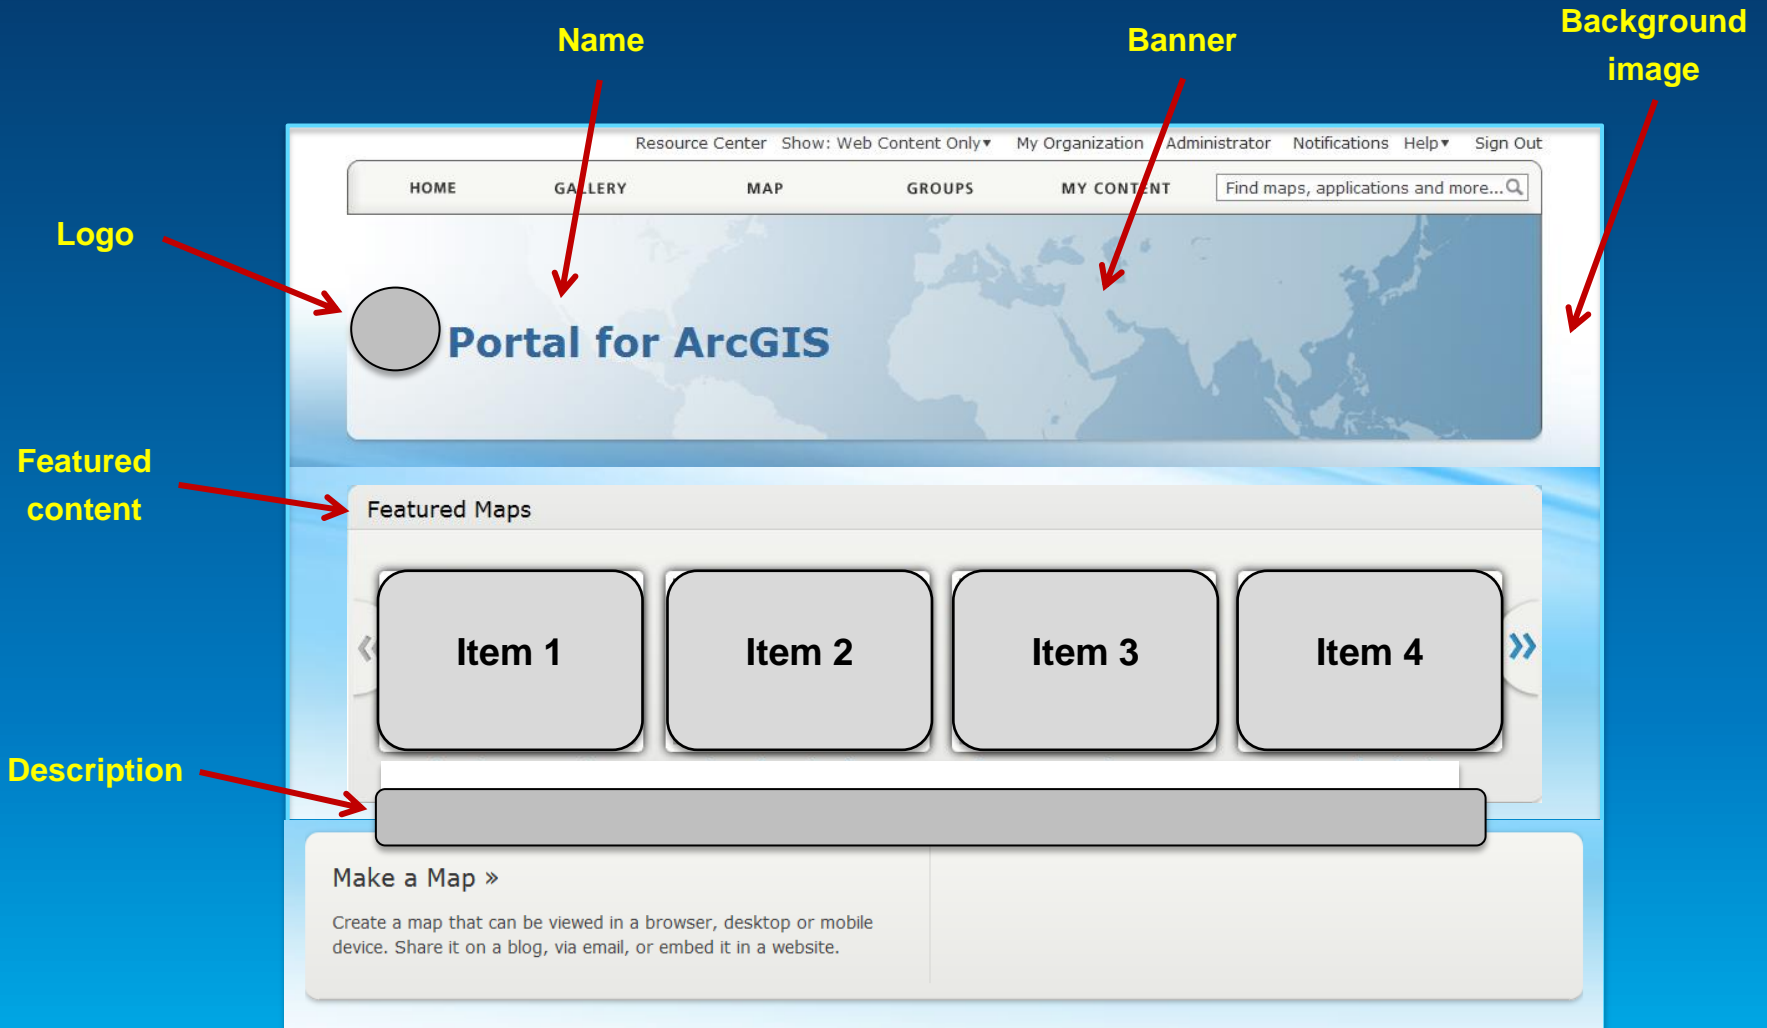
Name

Banner

Background image

Logo

Resource Center Show: Web Content Only▾ My Organization Administrator Notifications Help▾ Sign Out

HOME GALLERY MAP GROUPS MY CONTENT

Find maps, applications and more...

Portal for ArcGIS

Featured content

Featured Maps

Item 1

Item 2

Item 3

Item 4

Description

Make a Map »

Create a map that can be viewed in a browser, desktop or mobile device. Share it on a blog, via email, or embed it in a website.